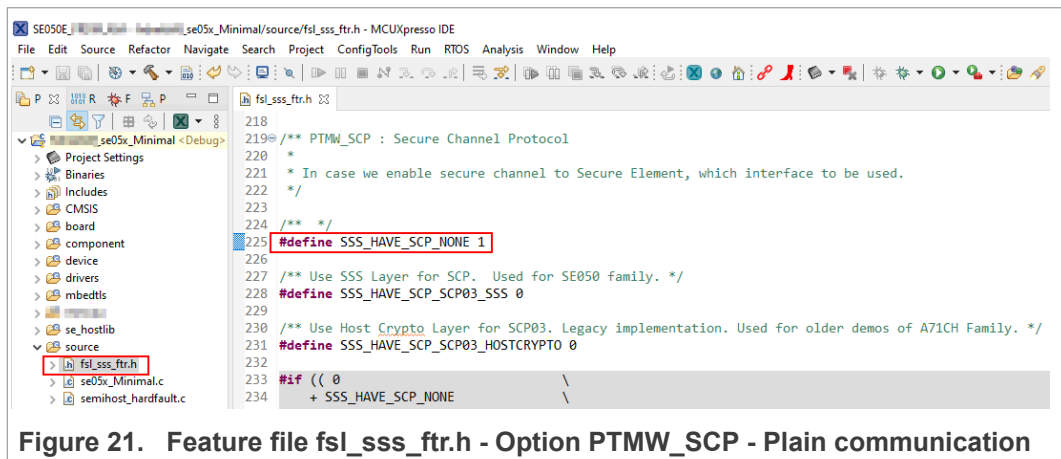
SE050E_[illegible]_se05x_Minimal/source/fsl_sss_ftr.h - MCUXpresso IDE

File Edit Source Refactor Navigate Search Project ConfigTools Run RTOS Analysis Window Help

P R F P

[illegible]_se05x_Minimal <Debug>
Project Settings
Binaries
Includes
CMSIS
board
component
device
drivers
mbedtls
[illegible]
se_hostlib
source
fsl_sss_ftr.h
se05x_Minimal.c
semihost_hardfault.c

fsl_sss_ftr.h

218
219 /** PTMW_SCP : Secure Channel Protocol
220  *
221  * In case we enable secure channel to Secure Element, which interface to be used.
222  */
223
224 /**  */
225 #define SSS_HAVE_SCP_NONE 1
226
227 /** Use SSS Layer for SCP.  Used for SE050 family. */
228 #define SSS_HAVE_SCP_SCP03_SSS 0
229
230 /** Use Host Crypto Layer for SCP03. Legacy implementation. Used for older demos of A71CH Family. */
231 #define SSS_HAVE_SCP_SCP03_HOSTCRYPTO 0
232
233 #if (( 0                              \
234     + SSS_HAVE_SCP_NONE              \

Figure 21. Feature file fsl_sss_ftr.h - Option PTMW_SCP - Plain communication